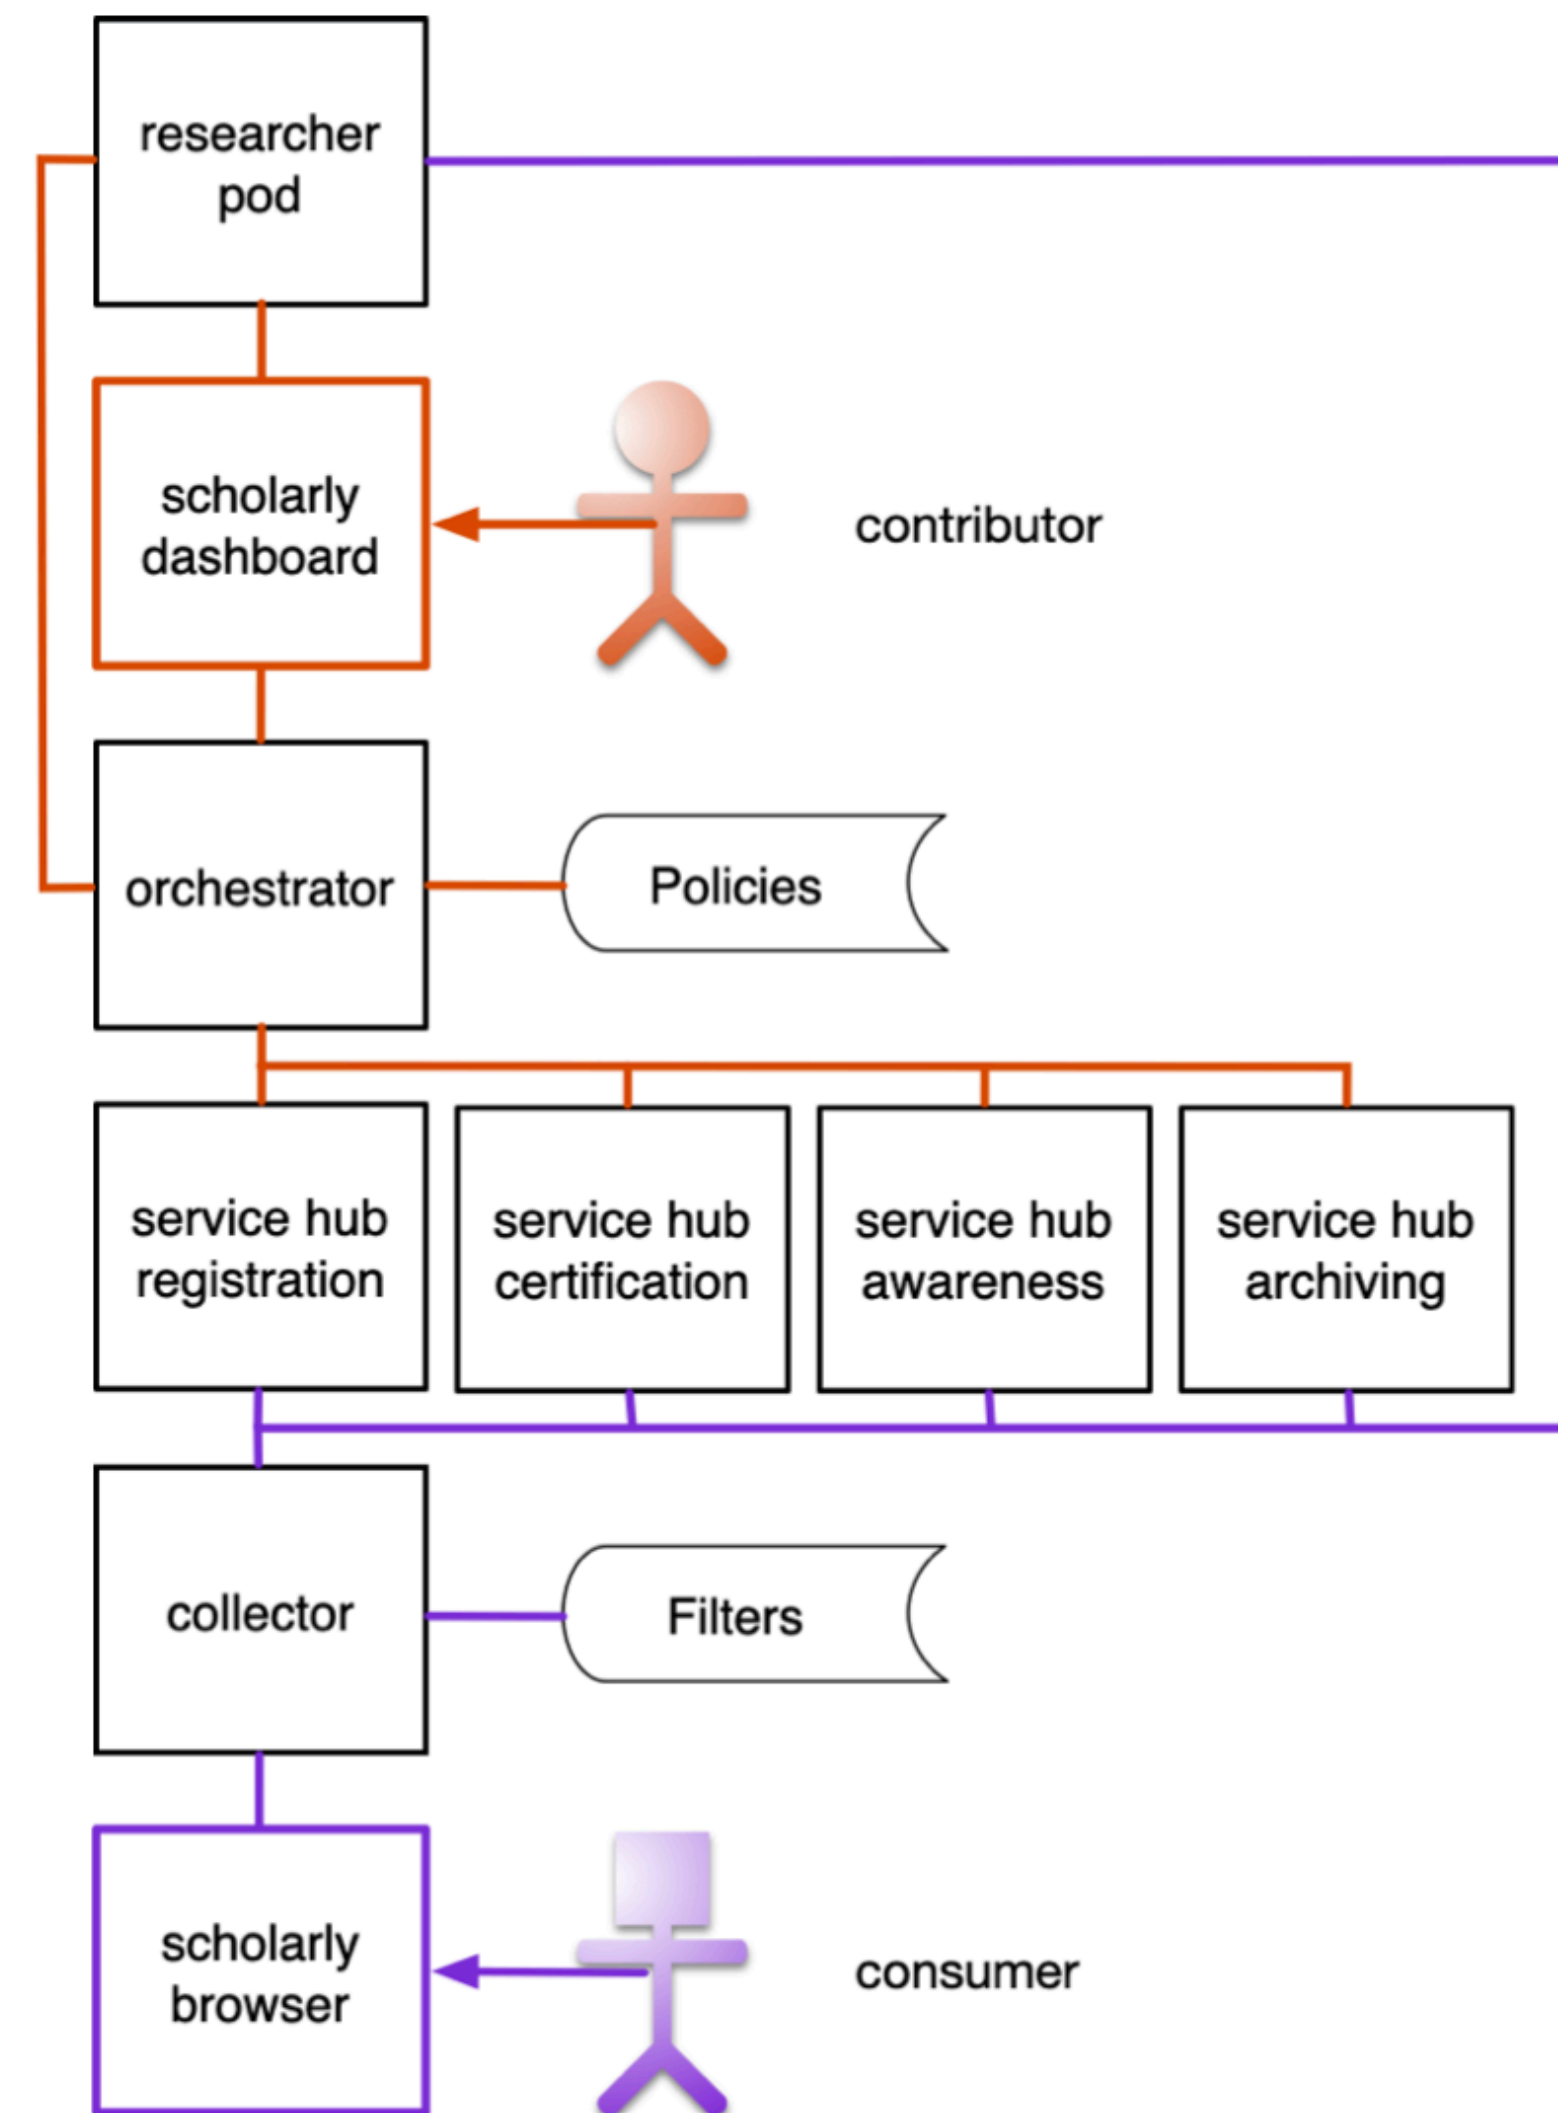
researcher pod

scholarly dashboard

contributor

orchestrator

Policies

service hub registration

service hub certification

service hub awareness

service hub archiving

collector

Filters

scholarly browser

consumer